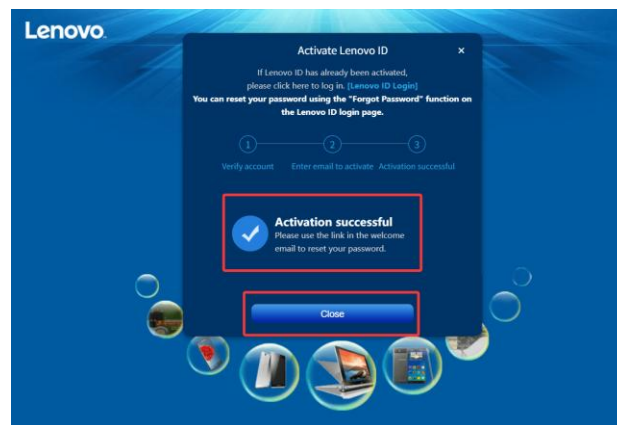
Lenovo

Activate Lenovo ID ×

If Lenovo ID has already been activated, please click here to log in. [Lenovo ID Login]
You can reset your password using the "Forgot Password" function on the Lenovo ID login page.

1 Verify account
2 Enter email to activate
3 Activation successful

Activation successful
Please use the link in the welcome email to reset your password.

Close